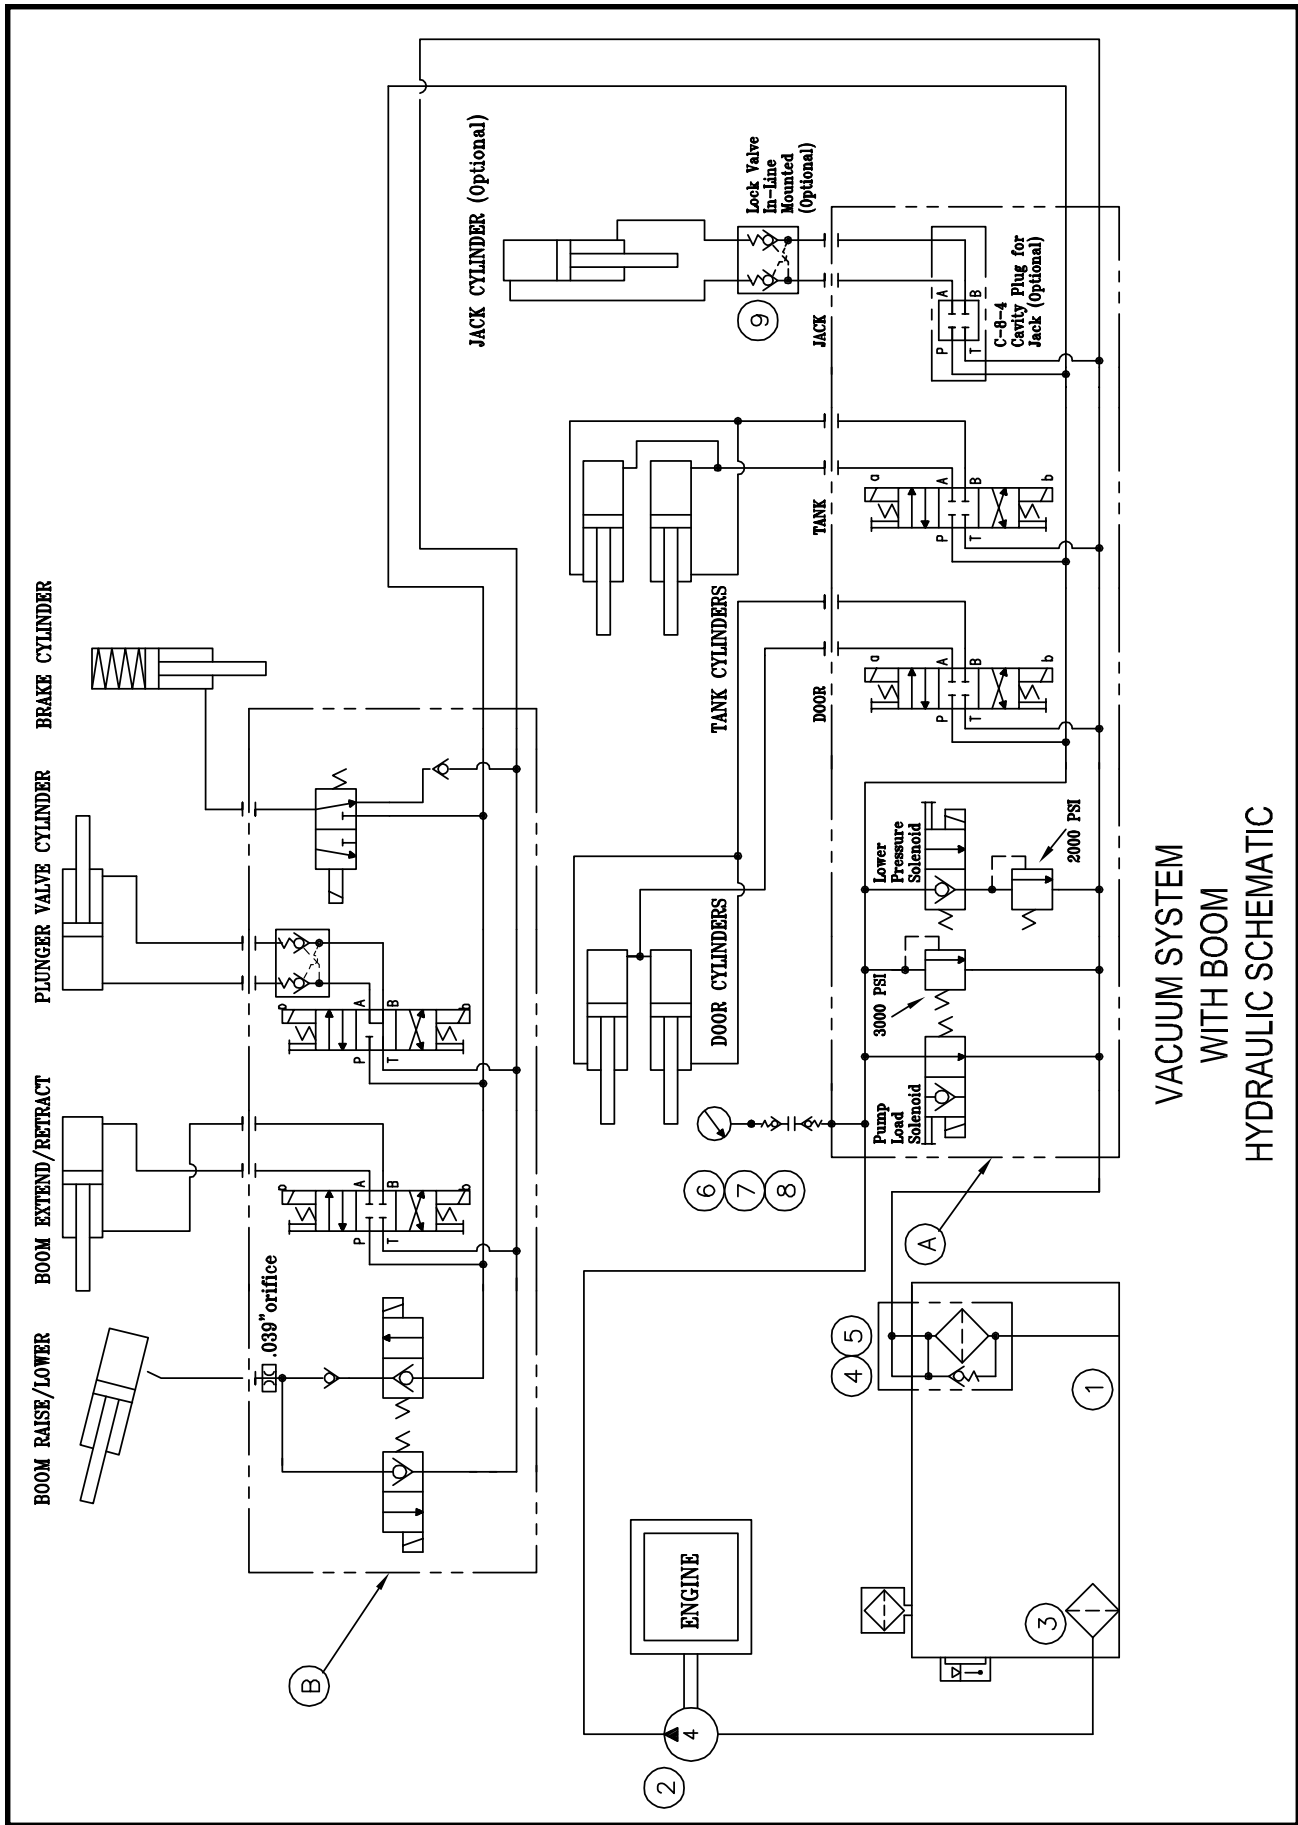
VACUUM SYSTEM
WITH BOOM
HYDRAULIC SCHEMATIC

BOOM RAISE/LOWER

BOOM EXTEND/RETRACT

PLUNGER VALVE CYLINDER

BRAKE CYLINDER

.039" orifice

P T A B

P T A B

T

B

TANK CYLINDERS

DOOR CYLINDERS

JACK CYLINDER (Optional)

Lock Valve In-Line Mounted (Optional)

9

JACK

C-8-4 Cavity Plug for Jack (Optional)

P T A B

TANK

a P T A B b

DOOR

a P T A B b

Lower Pressure Solenoid

2000 PSI

3000 PSI

Pump Load Solenoid

6 7 8

A

4 5

1

ENGINE

3

4

2